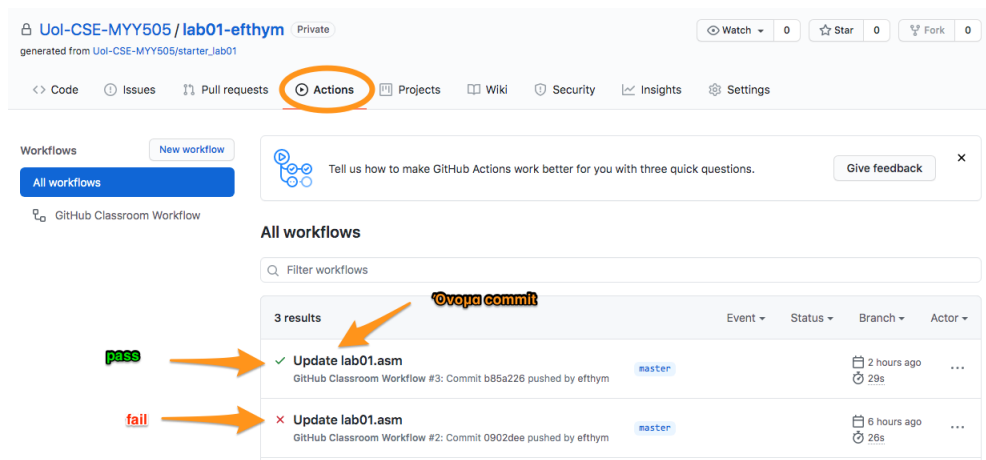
UoI-CSE-MYY505 / lab01-efthym Private

generated from UoI-CSE-MYY505/starter_lab01

Watch 0 Star 0 Fork 0

Code Issues Pull requests Actions Projects Wiki Security Insights Settings

Workflows New workflow

All workflows

GitHub Classroom Workflow

Tell us how to make GitHub Actions work better for you with three quick questions. Give feedback ×

All workflows

Filter workflows

Όνομα commit

3 results Event Status Branch Actor

pass

✓ Update lab01.asm
GitHub Classroom Workflow #3: Commit b85a226 pushed by efthym master 2 hours ago 29s

fail

× Update lab01.asm
GitHub Classroom Workflow #2: Commit 0902dee pushed by efthym master 6 hours ago 26s